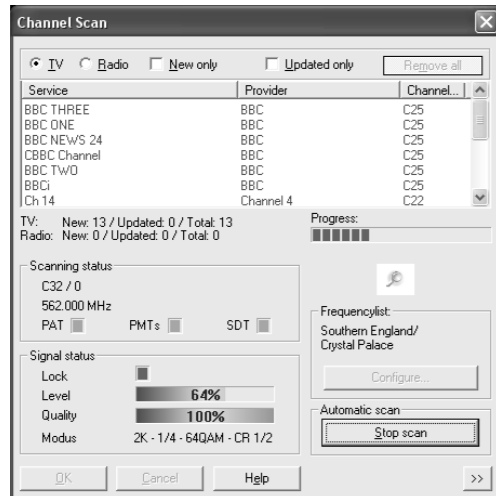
Channel Scan

TV  Radio  New only  Updated only  Remove all

| Service | Provider | Channel... |
|---|---|---|
| BBC THREE | BBC | C25 |
| BBC ONE | BBC | C25 |
| BBC NEWS 24 | BBC | C25 |
| CBBC Channel | BBC | C25 |
| BBC TWO | BBC | C25 |
| BBCi | BBC | C25 |
| Ch 14 | Channel 4 | C22 |

TV: New: 13 / Updated: 0 / Total: 13
Radio: New: 0 / Updated: 0 / Total: 0

Progress:

Scanning status
C32 / 0
562.000 MHz
PAT  PMTs  SDT

Frequencylist:
Southern England/
Crystal Palace

Configure...

Signal status
Lock
Level 64%
Quality 100%
Modus 2K - 1/4 - 64QAM - CR 1/2

Automatic scan
Stop scan

OK  Cancel  Help  >>